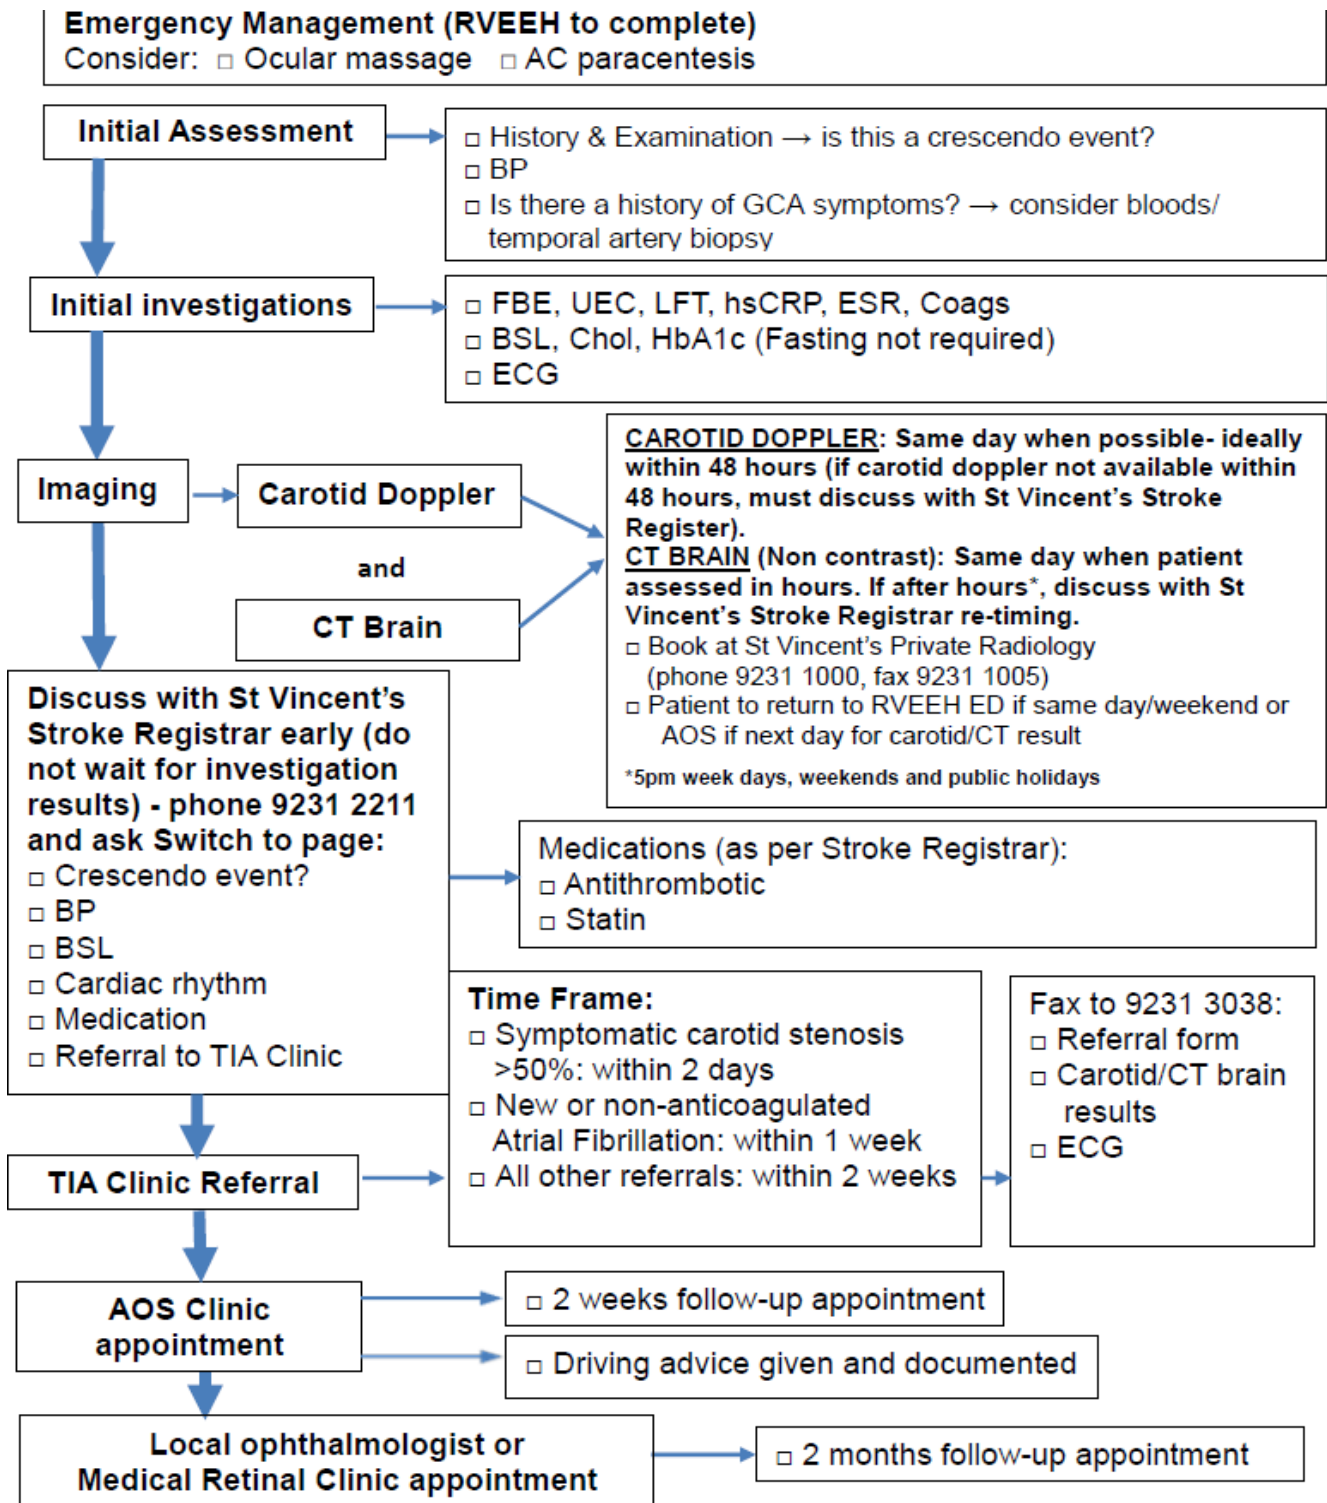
Emergency Management (RVEEH to complete)
Consider: □ Ocular massage □ AC paracentesis

Initial Assessment

□ History & Examination → is this a crescendo event?
□ BP
□ Is there a history of GCA symptoms? → consider bloods/ temporal artery biopsy

Initial investigations

□ FBE, UEC, LFT, hsCRP, ESR, Coags
□ BSL, Chol, HbA1c (Fasting not required)
□ ECG

Imaging

Carotid Doppler

and

CT Brain

CAROTID DOPPLER: Same day when possible- ideally within 48 hours (if carotid doppler not available within 48 hours, must discuss with St Vincent's Stroke Register).
CT BRAIN (Non contrast): Same day when patient assessed in hours. If after hours*, discuss with St Vincent's Stroke Registrar re-timing.
□ Book at St Vincent's Private Radiology (phone 9231 1000, fax 9231 1005)
□ Patient to return to RVEEH ED if same day/weekend or AOS if next day for carotid/CT result
*5pm week days, weekends and public holidays

Discuss with St Vincent's Stroke Registrar early (do not wait for investigation results) - phone 9231 2211 and ask Switch to page:
□ Crescendo event?
□ BP
□ BSL
□ Cardiac rhythm
□ Medication
□ Referral to TIA Clinic

Medications (as per Stroke Registrar):
□ Antithrombotic
□ Statin

TIA Clinic Referral

Time Frame:
□ Symptomatic carotid stenosis >50%: within 2 days
□ New or non-anticoagulated Atrial Fibrillation: within 1 week
□ All other referrals: within 2 weeks

Fax to 9231 3038:
□ Referral form
□ Carotid/CT brain results
□ ECG

AOS Clinic appointment

□ 2 weeks follow-up appointment

□ Driving advice given and documented

Local ophthalmologist or Medical Retinal Clinic appointment

□ 2 months follow-up appointment